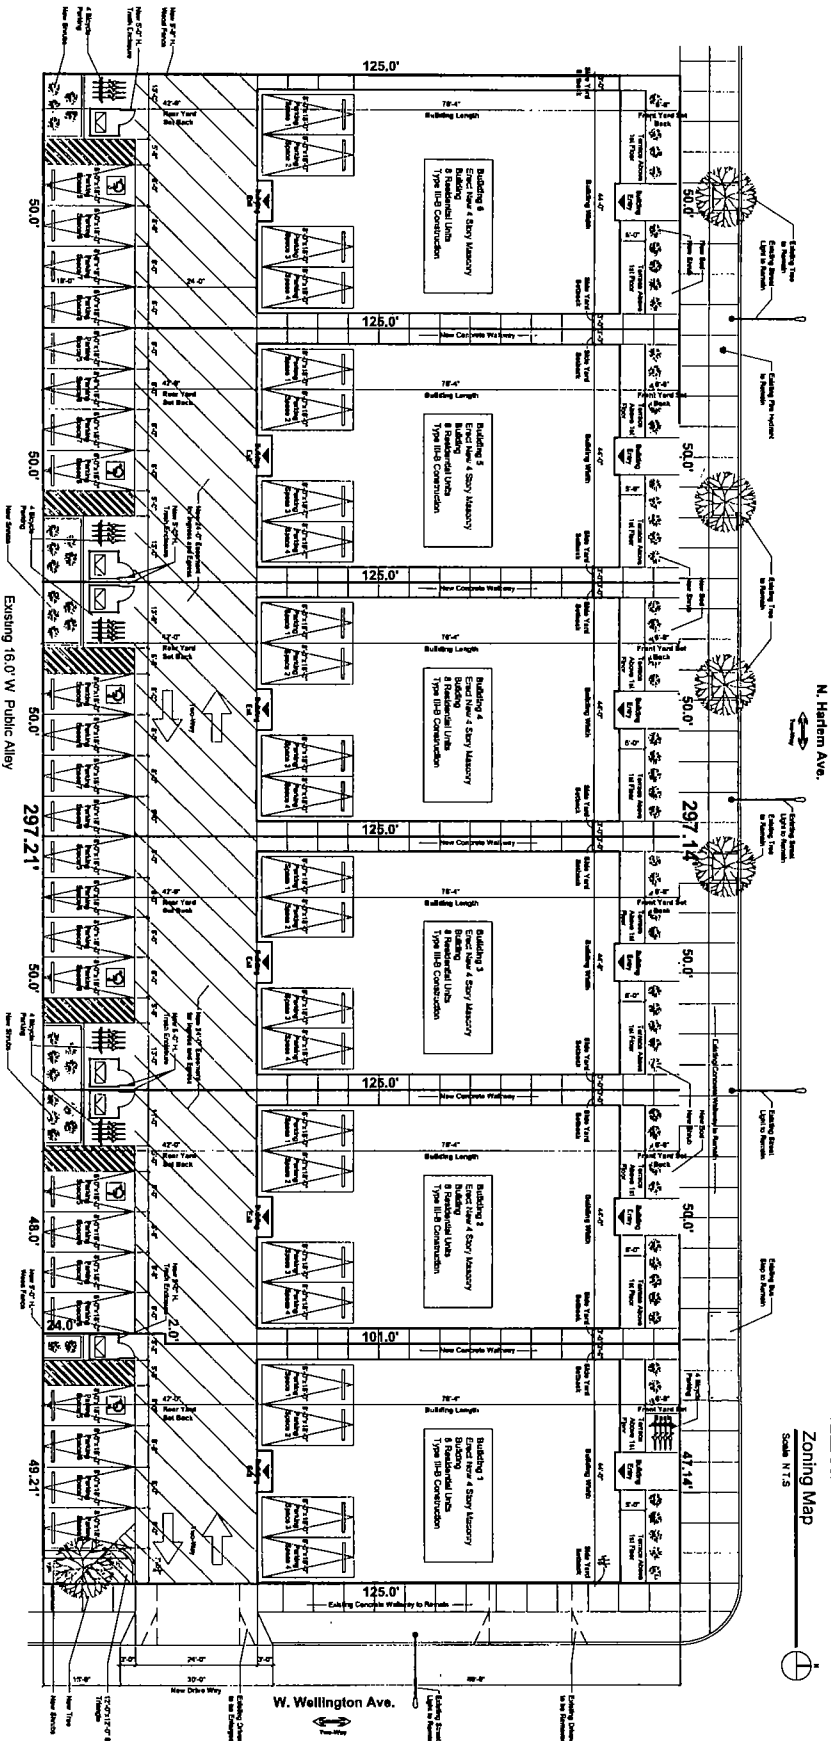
Zoning Map
Scale N.T.S

N. Harlem Ave.

W. Wellington Ave.

Existing 16.0' W Public Alley

125.0'
125.0'
125.0'
125.0'
125.0'
101.0'
125.0'

50.0'
50.0'
50.0'
50.0'
50.0'
47.14'
297.14'

50.0'
50.0'
50.0'
50.0'
48.0'
24.0'
2.0'
45.21'
297.21'

Building 6
Erect New 4 Story Masonry Building
8 Residential Units
Type III-B Construction

Building 5
Erect New 4 Story Masonry Building
8 Residential Units
Type III-B Construction

Building 4
Erect New 4 Story Masonry Building
8 Residential Units
Type III-B Construction

Building 3
Erect New 4 Story Masonry Building
8 Residential Units
Type III-B Construction

Building 2
Erect New 4 Story Masonry Building
8 Residential Units
Type III-B Construction

Building 1
Erect New 4 Story Masonry Building
8 Residential Units
Type III-B Construction

Building Length
Building Width
Front Yard Set Back
Rear Yard Set Back
Side Yard Setback
New Concrete Walkway
Existing Concrete Walkway to Remain
Existing Tree to Remain
Existing Street Light to Remain
Existing Fire Hydrant to Remain
Existing Bus Stop to Remain
Existing Drive to be Removed
Existing Drive to be Enlarged
New Drive Way
New Shrubs
New Tree
New Bed
4 Bicycle Parking
New 5'-0" H. Trash Enclosure
New 6'-0" H. Wood Fence
New 24'-0" Easement for Ingress and Egress
Terrace Above 1st Floor
Building Entry
Building Exit
Parking Space
Two-Way
78'-4"
44'-0"
42'-0"
47'-8"
24'-0"
30'-0"
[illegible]